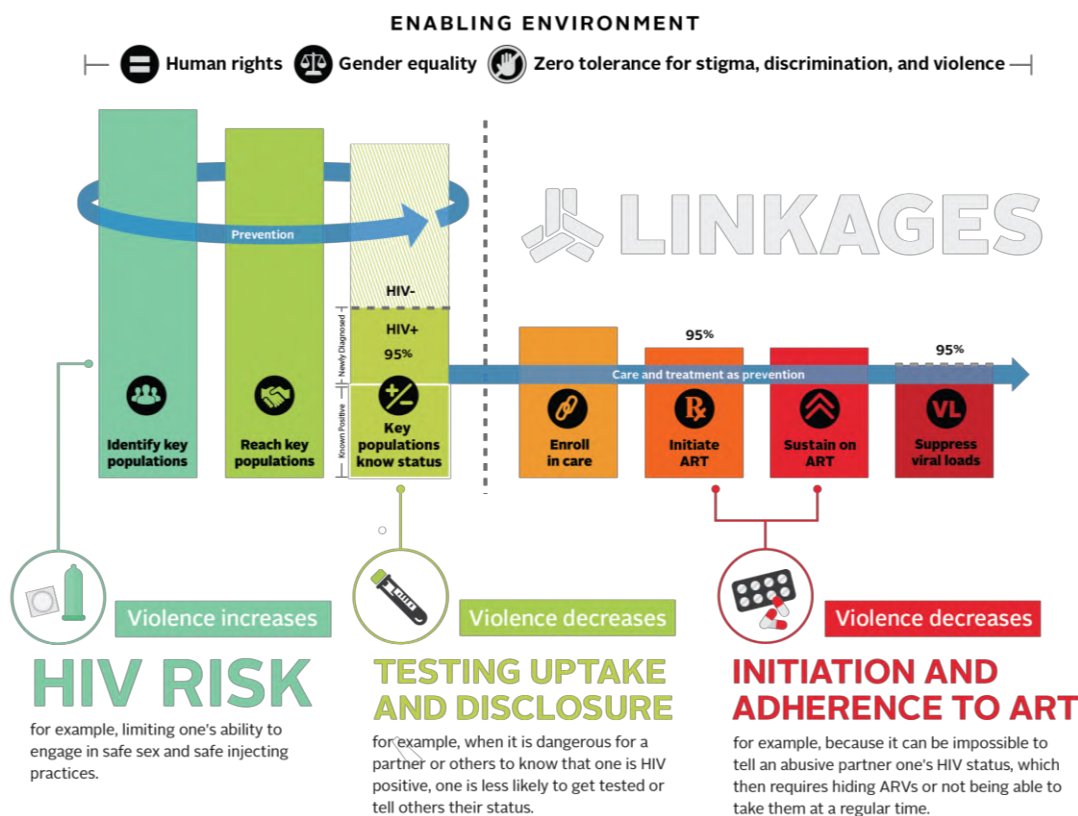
ENABLING ENVIRONMENT

Human rights Gender equality Zero tolerance for stigma, discrimination, and violence

Prevention

LINKAGES

HIV-

Newly Diagnosed

HIV+

95%

Known Positive

Identify key populations

Reach key populations

Key populations know status

Care and treatment as prevention

Enroll in care

95%

Initiate ART

Sustain on ART

95%

VL

Suppress viral loads

Violence increases

HIV RISK

for example, limiting one's ability to engage in safe sex and safe injecting practices.

Violence decreases

TESTING UPTAKE AND DISCLOSURE

for example, when it is dangerous for a partner or others to know that one is HIV positive, one is less likely to get tested or tell others their status.

Violence decreases

INITIATION AND ADHERENCE TO ART

for example, because it can be impossible to tell an abusive partner one's HIV status, which then requires hiding ARVs or not being able to take them at a regular time.